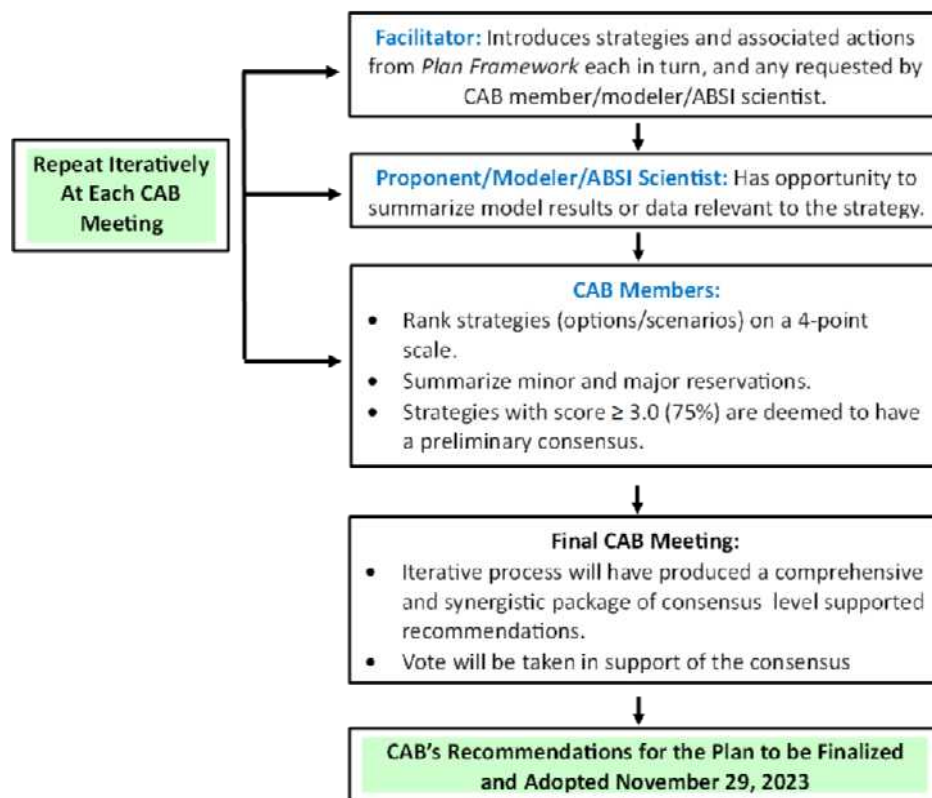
Repeat Iteratively At Each CAB Meeting

Facilitator: Introduces strategies and associated actions from Plan Framework each in turn, and any requested by CAB member/modeler/ABSI scientist.

Proponent/Modeler/ABSI Scientist: Has opportunity to summarize model results or data relevant to the strategy.

CAB Members:
- Rank strategies (options/scenarios) on a 4-point scale.
- Summarize minor and major reservations.
- Strategies with score ≥ 3.0 (75%) are deemed to have a preliminary consensus.

Final CAB Meeting:
- Iterative process will have produced a comprehensive and synergistic package of consensus level supported recommendations.
- Vote will be taken in support of the consensus

CAB's Recommendations for the Plan to be Finalized and Adopted November 29, 2023